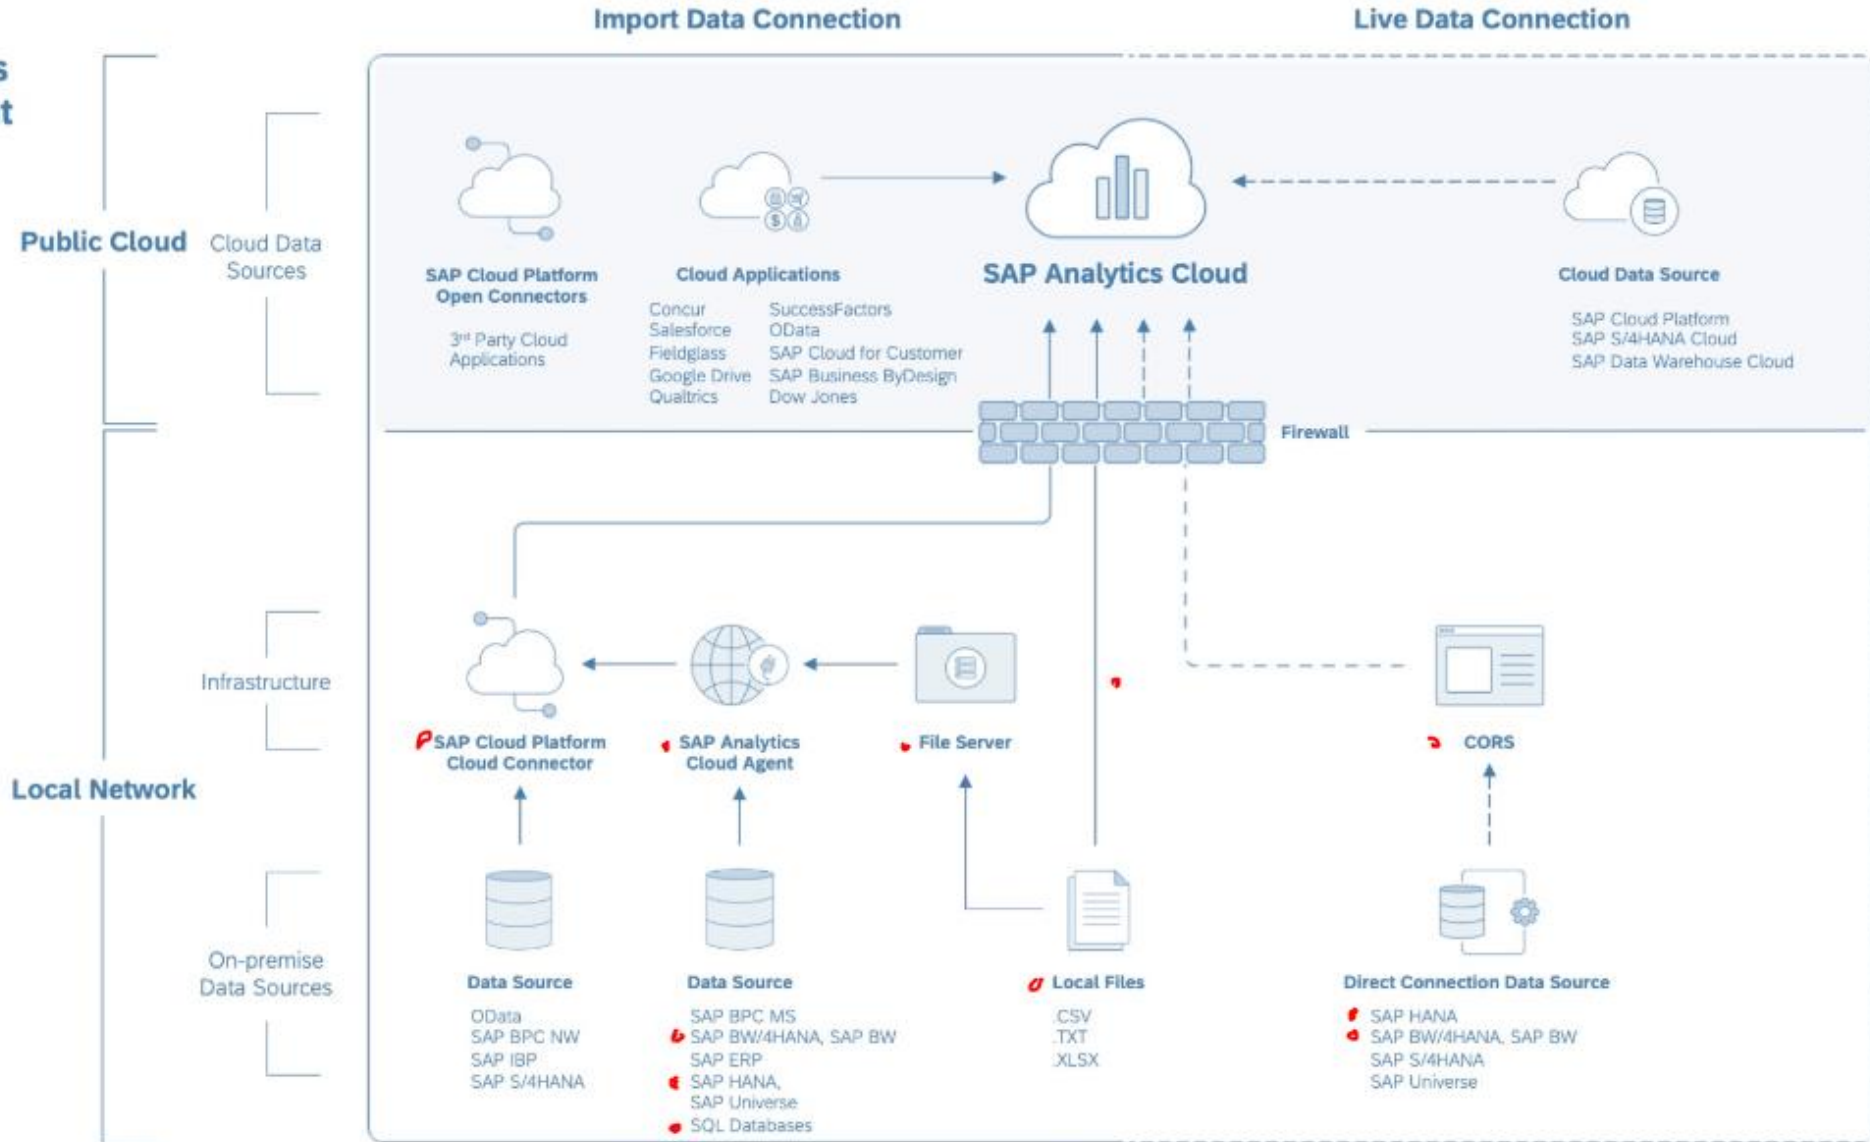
Import Data Connection

Live Data Connection

s
t

Public Cloud

Cloud Data Sources

SAP Cloud Platform Open Connectors

3rd Party Cloud Applications

Cloud Applications

Concur
Salesforce
Fieldglass
Google Drive
Qualtrics

SuccessFactors
OData
SAP Cloud for Customer
SAP Business ByDesign
Dow Jones

SAP Analytics Cloud

Cloud Data Source

SAP Cloud Platform
SAP S/4HANA Cloud
SAP Data Warehouse Cloud

Firewall

Local Network

Infrastructure

SAP Cloud Platform Cloud Connector

SAP Analytics Cloud Agent

File Server

CORS

On-premise Data Sources

Data Source

OData
SAP BPC NW
SAP IBP
SAP S/4HANA

Data Source

SAP BPC MS
SAP BW/4HANA, SAP BW
SAP ERP
SAP HANA,
SAP Universe
SQL Databases

Local Files

.CSV
.TXT
.XLSX

Direct Connection Data Source

SAP HANA
SAP BW/4HANA, SAP BW
SAP S/4HANA
SAP Universe